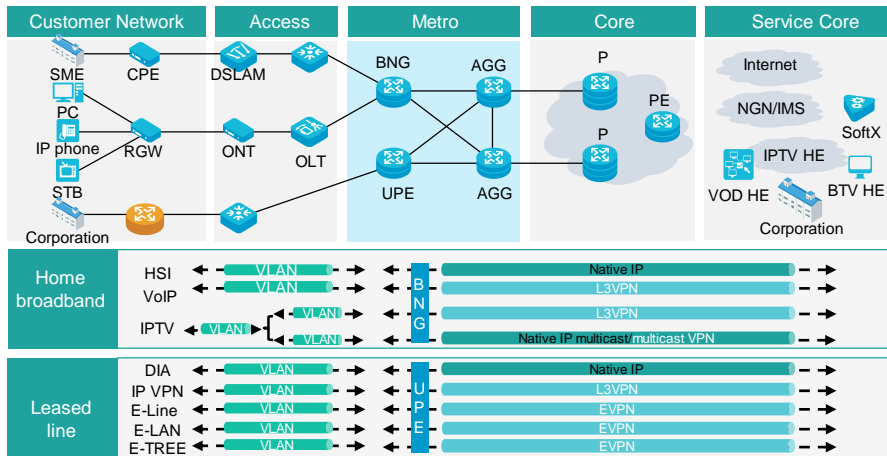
Customer Network

Access

Metro

Core

Service Core

SME
CPE
DSLAM
BNG
AGG
P
Internet
PC
PE
NGN/IMS
IP phone
RGW
ONT
OLT
SoftX
P
IPTV HE
STB
UPE
AGG
VOD HE
BTV HE
Corporation
Corporation

Home broadband

HSI
VLAN
Native IP
VoIP
VLAN
L3VPN
B
N
G
IPTV
VLAN
VLAN
L3VPN
VLAN
Native IP multicast/multicast VPN

Leased line

DIA
VLAN
Native IP
IP VPN
VLAN
L3VPN
U
P
E
E-Line
VLAN
EVPN
E-LAN
VLAN
EVPN
E-TREE
VLAN
EVPN